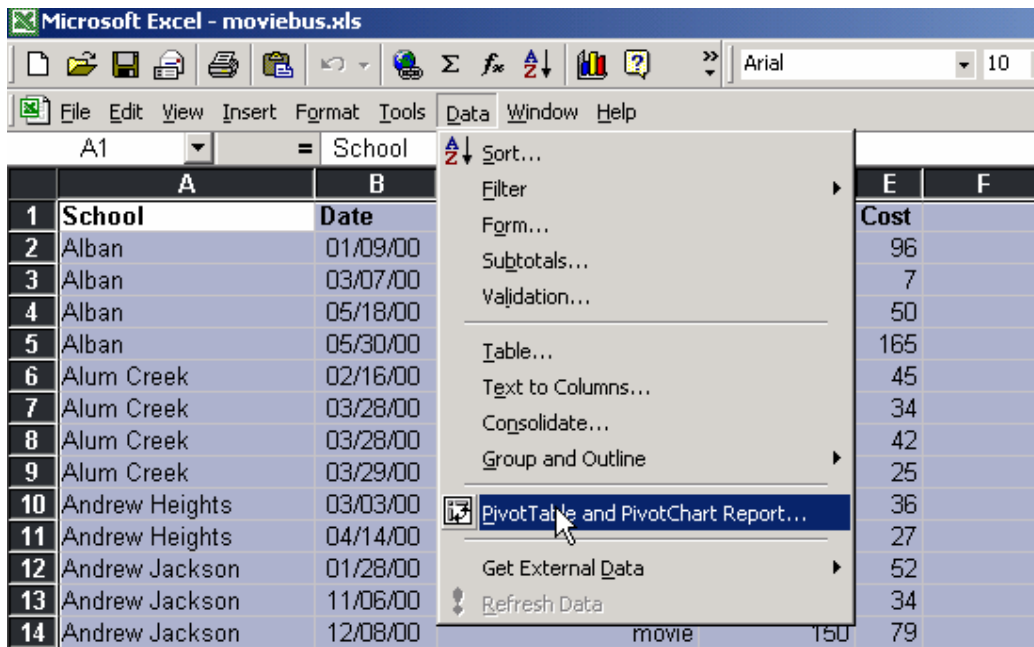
Microsoft Excel - moviebus.xls

Arial 10

File Edit View Insert Format Tools Data Window Help

A1 = School

Sort...
Filter
Form...
Subtotals...
Validation...
Table...
Text to Columns...
Consolidate...
Group and Outline
PivotTable and PivotChart Report...
Get External Data
Refresh Data

| | A | B | E | F |
|---|---|---|---|---|
| 1 | School | Date | Cost | |
| 2 | Alban | 01/09/00 | 96 | |
| 3 | Alban | 03/07/00 | 7 | |
| 4 | Alban | 05/18/00 | 50 | |
| 5 | Alban | 05/30/00 | 165 | |
| 6 | Alum Creek | 02/16/00 | 45 | |
| 7 | Alum Creek | 03/28/00 | 34 | |
| 8 | Alum Creek | 03/28/00 | 42 | |
| 9 | Alum Creek | 03/29/00 | 25 | |
| 10 | Andrew Heights | 03/03/00 | 36 | |
| 11 | Andrew Heights | 04/14/00 | 27 | |
| 12 | Andrew Jackson | 01/28/00 | 52 | |
| 13 | Andrew Jackson | 11/06/00 | 34 | |
| 14 | Andrew Jackson | 12/08/00 movie 150 | 79 | |